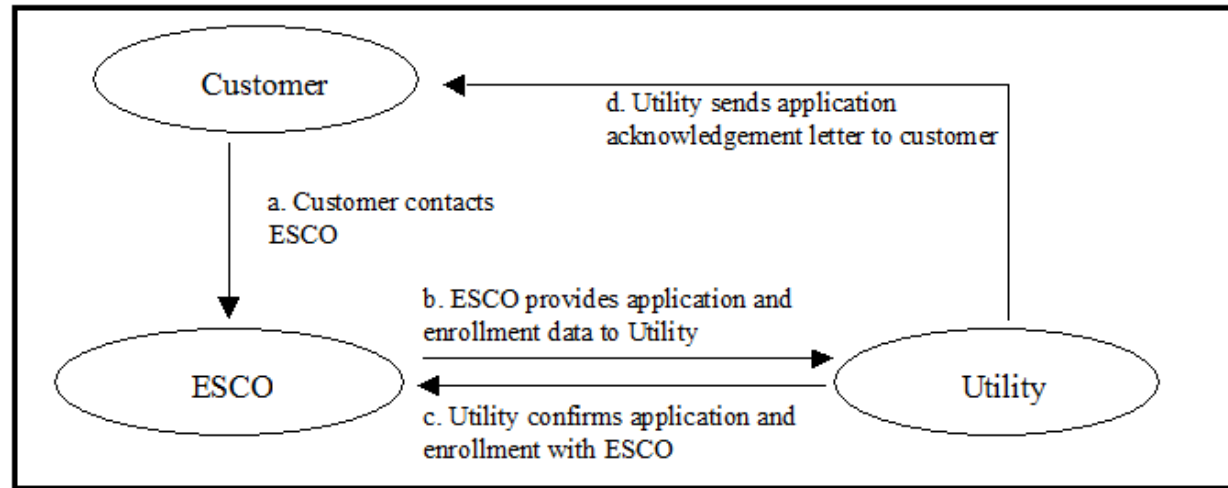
Customer

d. Utility sends application acknowledgement letter to customer

a. Customer contacts ESCO

b. ESCO provides application and enrollment data to Utility

ESCO

Utility

c. Utility confirms application and enrollment with ESCO